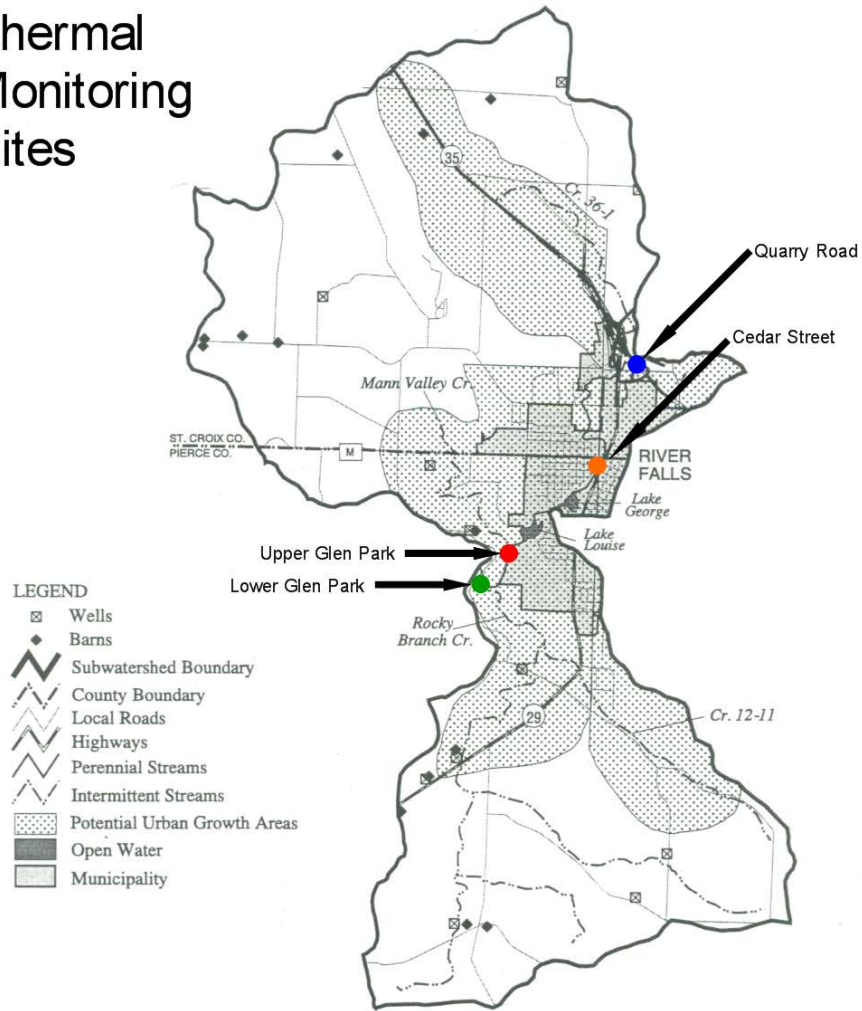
hermal
Monitoring
ites

35

Cr. 36-1

Quarry Road

Cedar Street

Mann Valley Cr.

ST. CROIX CO.
PIERCE CO.

M

RIVER FALLS

Lake George

Lake Louise

Upper Glen Park

Lower Glen Park

Rocky Branch Cr.

LEGEND
Wells
Barns
Subwatershed Boundary
County Boundary
Local Roads
Highways
Perennial Streams
Intermittent Streams
Potential Urban Growth Areas
Open Water
Municipality

29

Cr. 12-11